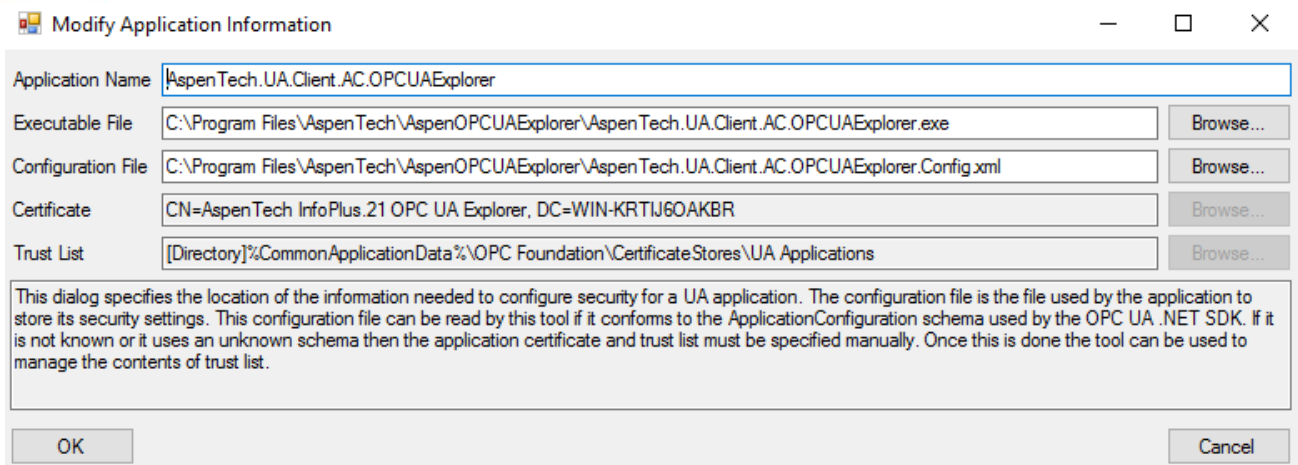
Modify Application Information

Application Name AspenTech.UA.Client.AC.OPCUAExplorer

Executable File C:\Program Files\AspenTech\AspenOPCUAExplorer\AspenTech.UA.Client.AC.OPCUAExplorer.exe Browse...

Configuration File C:\Program Files\AspenTech\AspenOPCUAExplorer\AspenTech.UA.Client.AC.OPCUAExplorer.Config.xml Browse...

Certificate CN=AspenTech InfoPlus.21 OPC UA Explorer, DC=WIN-KRTIJ6OAKBR Browse...

Trust List [Directory]%CommonApplicationData%\OPC Foundation\CertificateStores\UA Applications Browse...

This dialog specifies the location of the information needed to configure security for a UA application. The configuration file is the file used by the application to store its security settings. This configuration file can be read by this tool if it conforms to the ApplicationConfiguration schema used by the OPC UA .NET SDK. If it is not known or it uses an unknown schema then the application certificate and trust list must be specified manually. Once this is done the tool can be used to manage the contents of trust list.

OK

Cancel